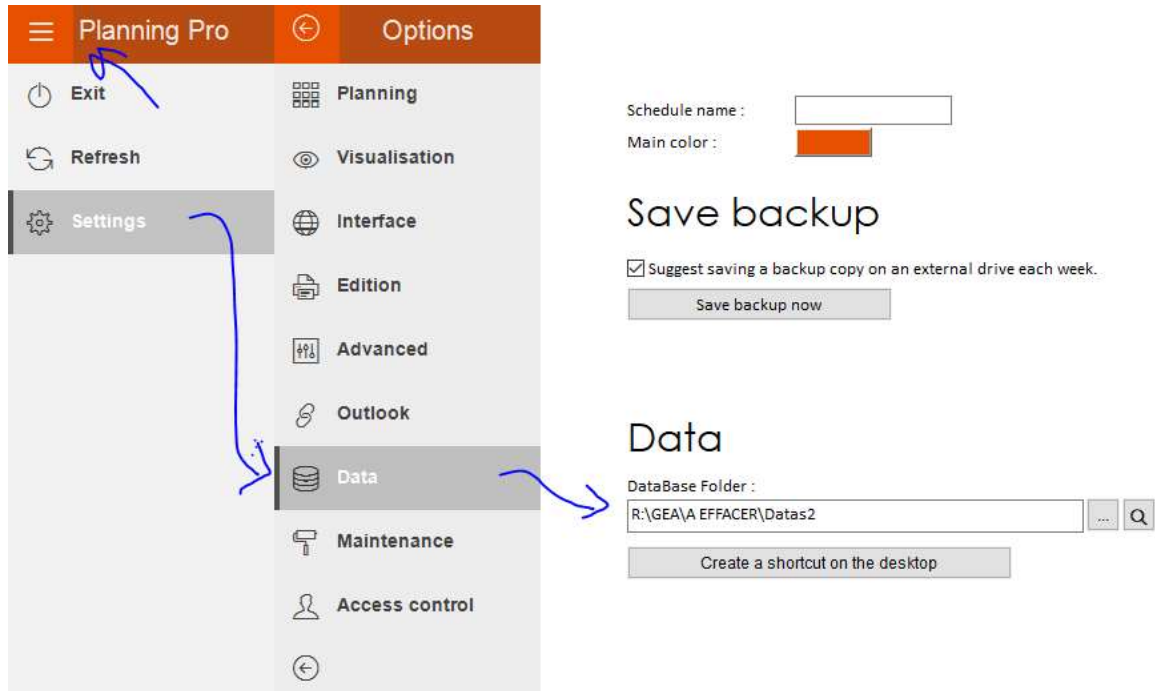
Planning Pro

Exit

Refresh

Settings

Options

Planning

Visualisation

Interface

Edition

Advanced

Outlook

Data

Maintenance

Access control

Schedule name :

Main color :

Save backup

Suggest saving a backup copy on an external drive each week.

Save backup now

Data

DataBase Folder :

R:\GEA\A EFFACER\Datas2

...

Create a shortcut on the desktop